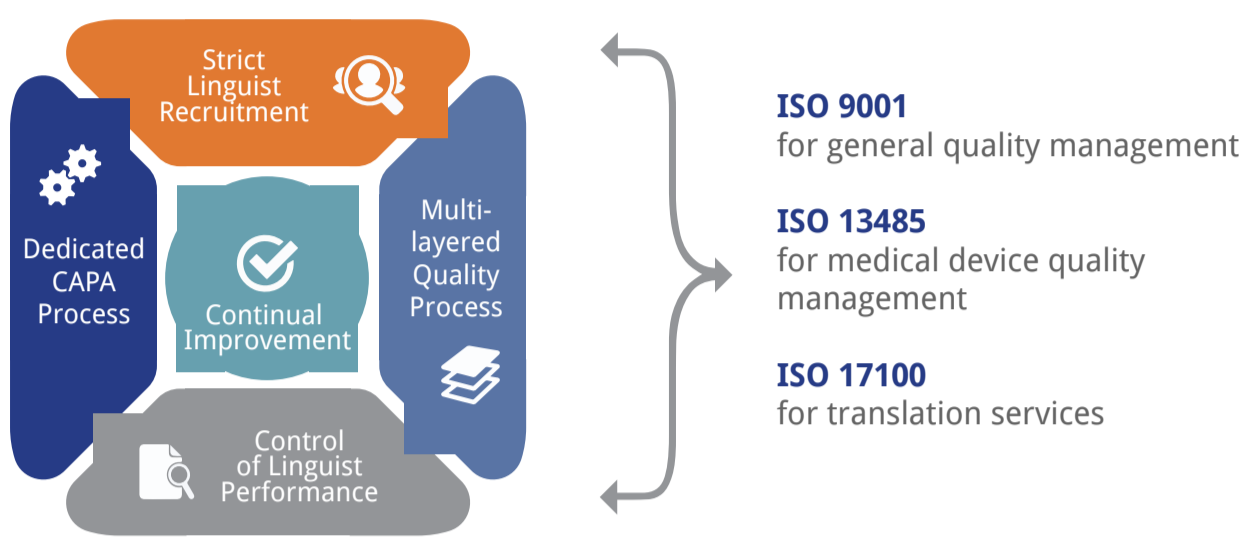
Strict Linguist Recruitment

Dedicated CAPA Process

Continual Improvement

Multi-layered Quality Process

Control of Linguist Performance

**ISO 9001**
for general quality management

**ISO 13485**
for medical device quality management

**ISO 17100**
for translation services